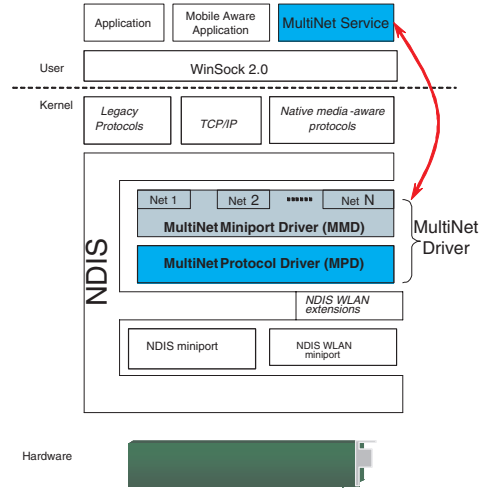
Application

Mobile Aware Application

MultiNet Service

User

WinSock 2.0

Kernel

Legacy Protocols

TCP/IP

Native media -aware protocols

NDIS

Net 1

Net 2

Net N

MultiNet Miniport Driver (MMD)

MultiNet Protocol Driver (MPD)

MultiNet Driver

NDIS WLAN extensions

NDIS miniport

NDIS WLAN miniport

Hardware